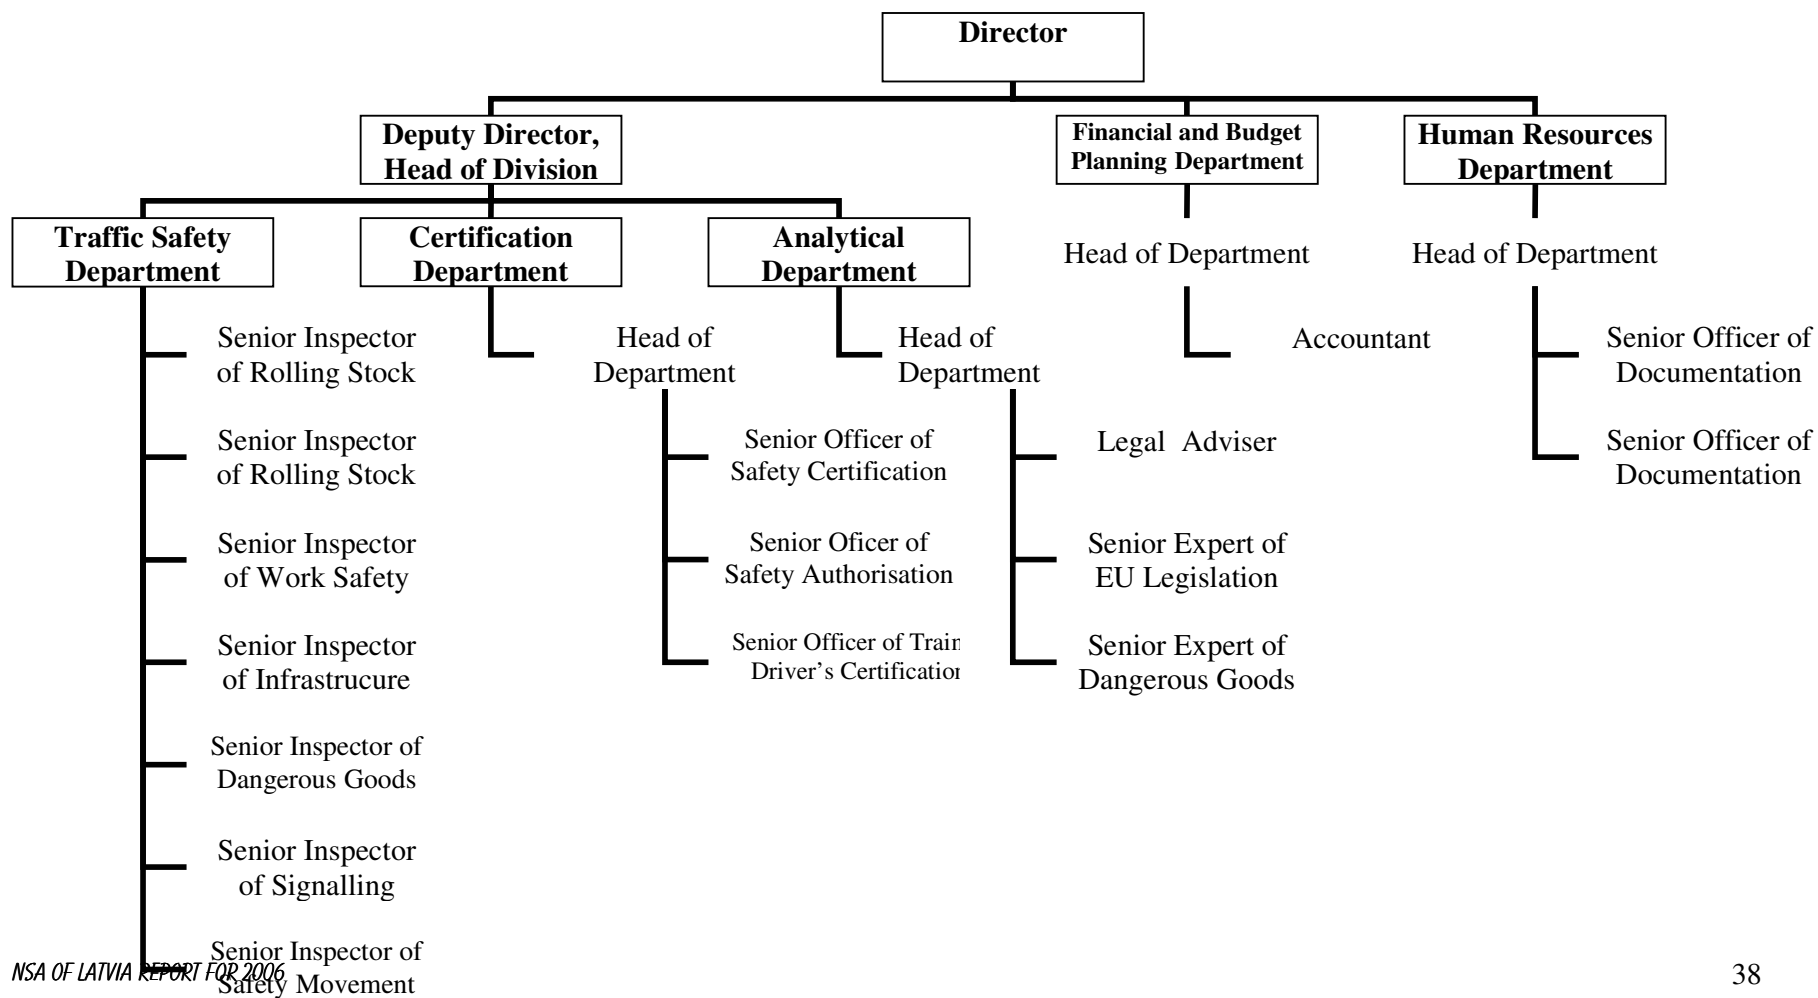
Director

Deputy Director, Head of Division

Financial and Budget Planning Department

Human Resources Department

Traffic Safety Department

Certification Department

Analytical Department

Head of Department

Head of Department

Senior Inspector of Rolling Stock

Senior Inspector of Rolling Stock

Senior Inspector of Work Safety

Senior Inspector of Infrastrucure

Senior Inspector of Dangerous Goods

Senior Inspector of Signalling

Senior Inspector of Safety Movement

Head of Department

Senior Officer of Safety Certification

Senior Oficer of Safety Authorisation

Senior Officer of Train Driver's Certification

Head of Department

Legal Adviser

Senior Expert of EU Legislation

Senior Expert of Dangerous Goods

Accountant

Senior Officer of Documentation

Senior Officer of Documentation

NSA OF LATVIA REPORT FOR 2006

38